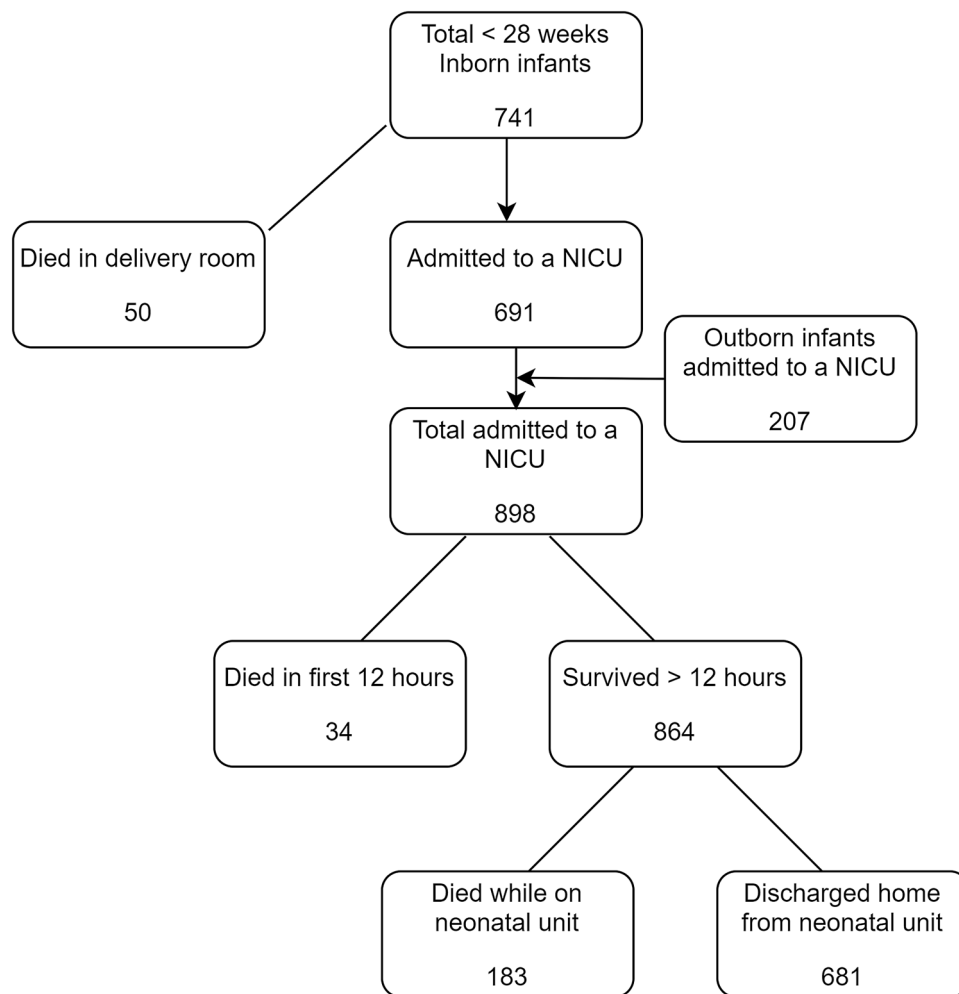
Total < 28 weeks
Inborn infants

741

Died in delivery room

50

Admitted to a NICU

691

Outborn infants admitted to a NICU

207

Total admitted to a NICU

898

Died in first 12 hours

34

Survived > 12 hours

864

Died while on neonatal unit

183

Discharged home from neonatal unit

681